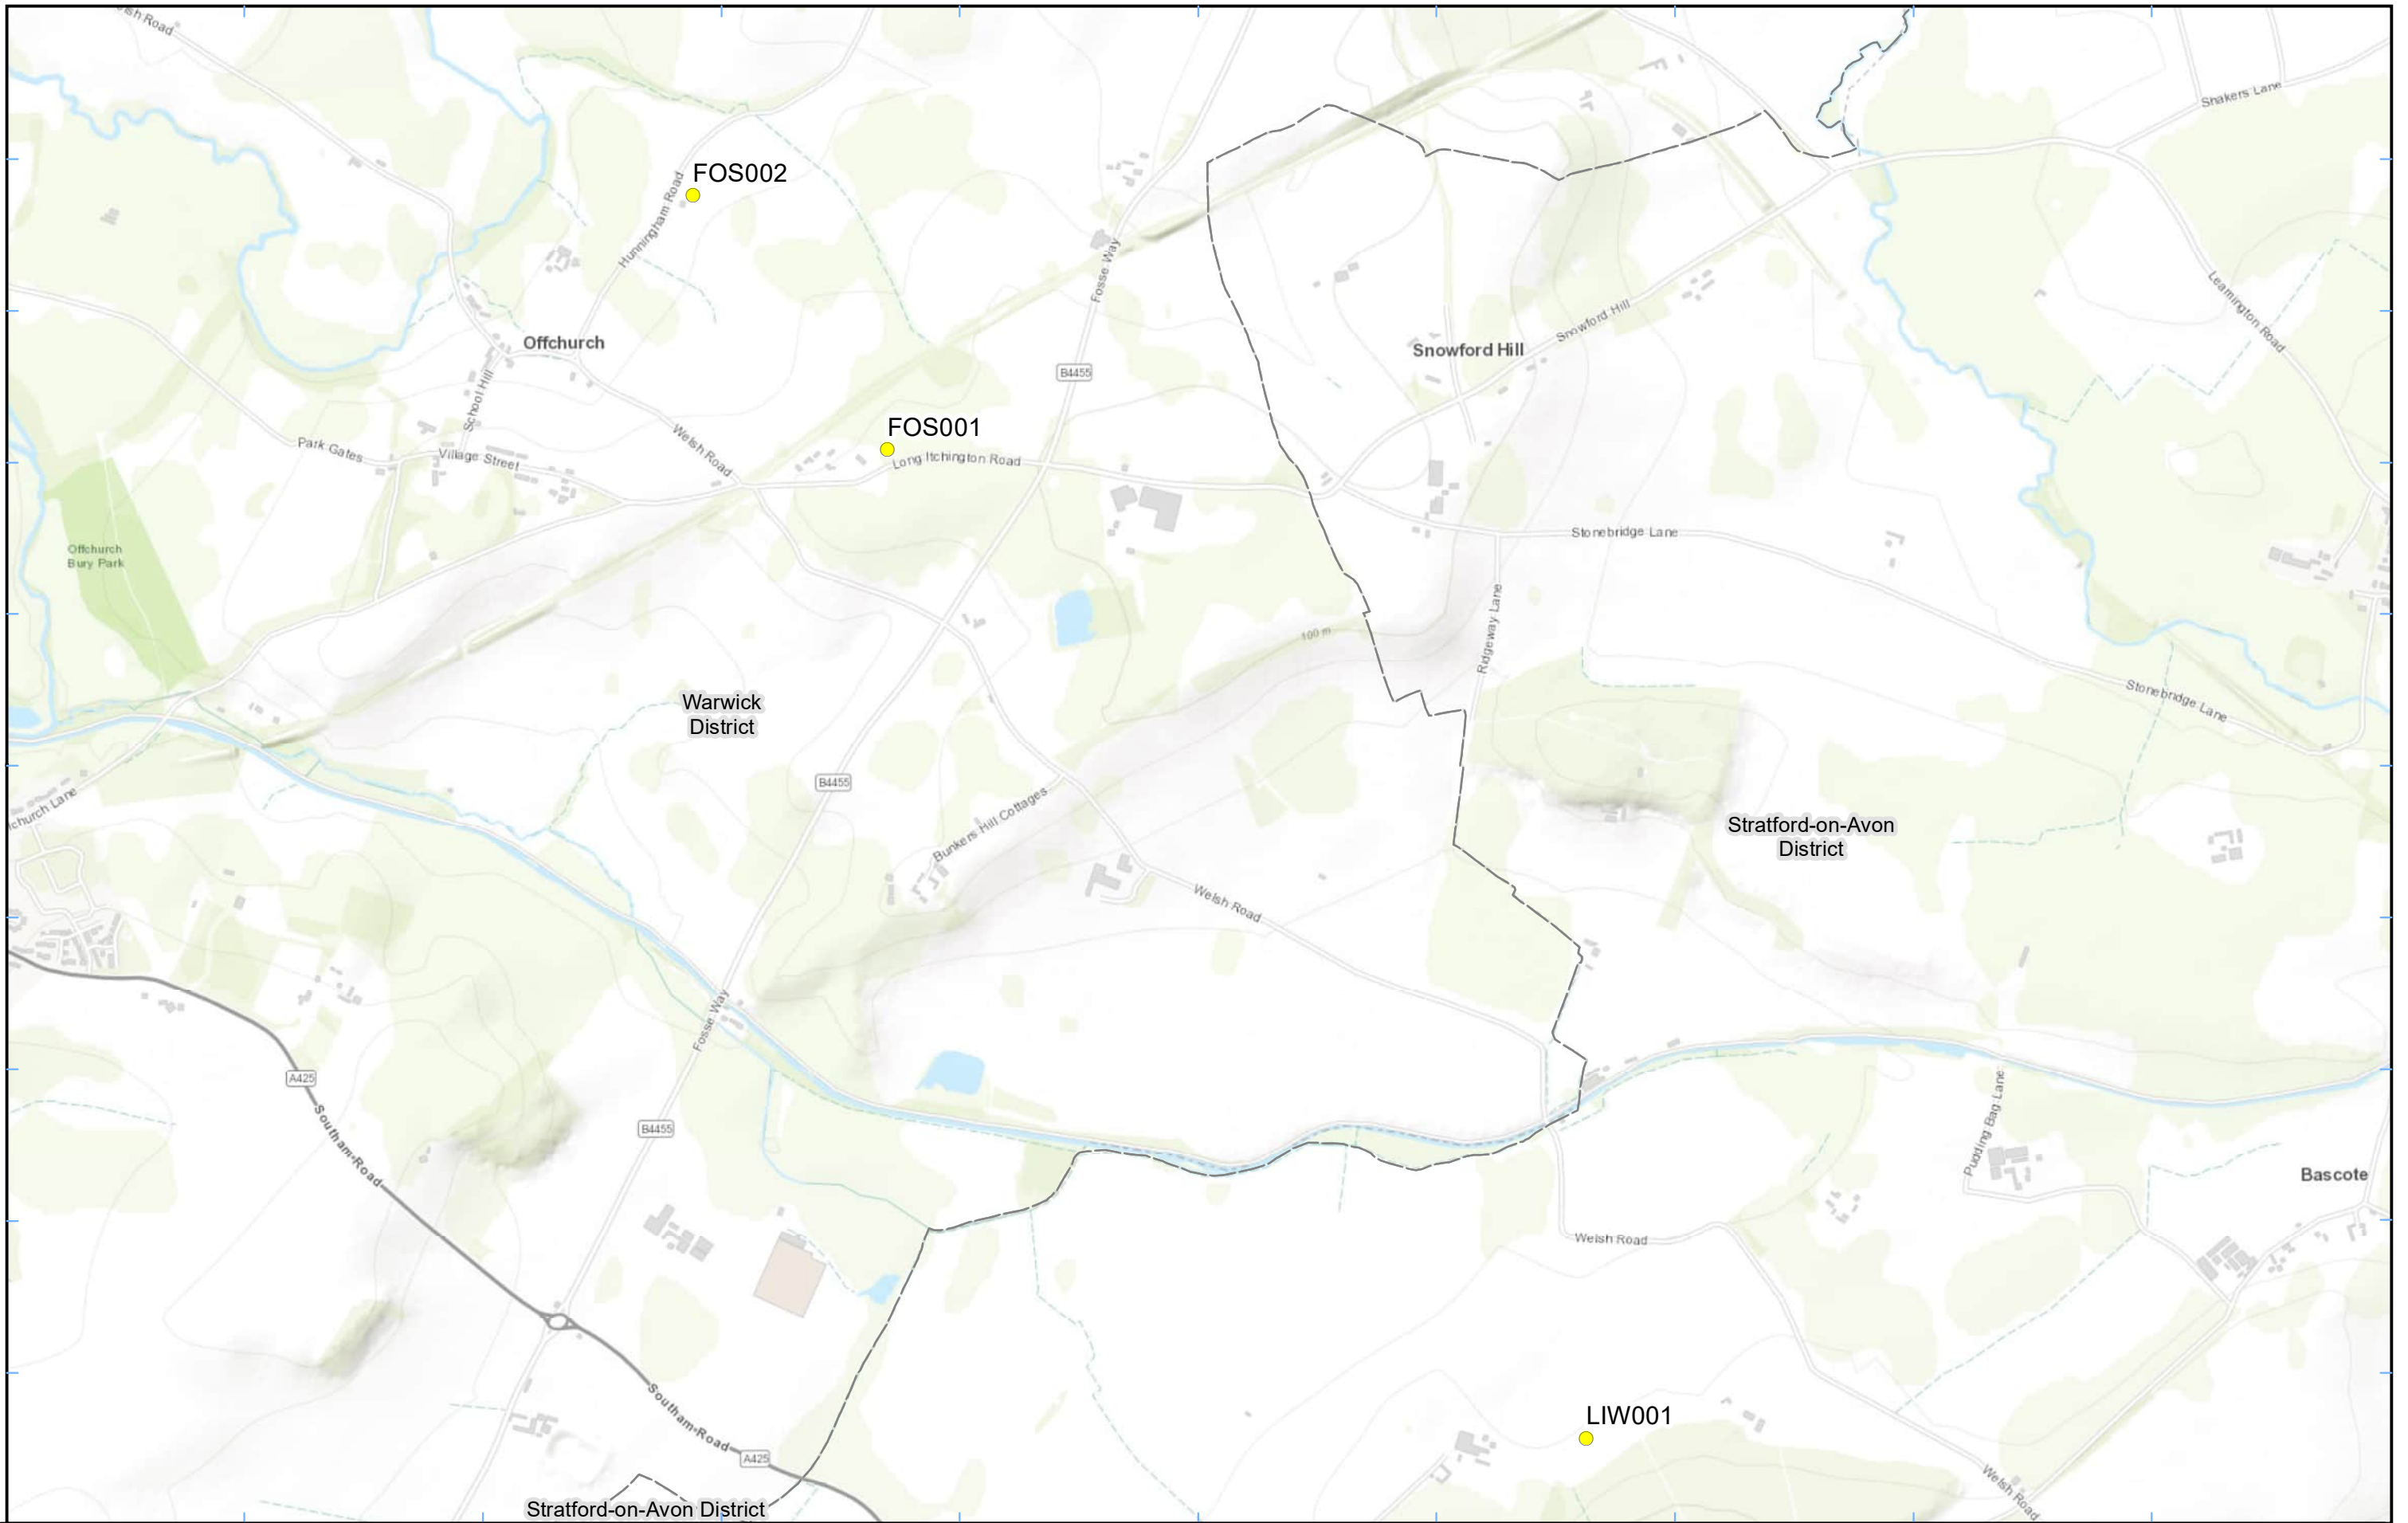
Welsh Road
FOS002
Hunningham Road
Offchurch
School Hill
Park Gates
Village Street
Welsh Road
FOS001
Long Itchington Road
Fosse Way
B4455
Snowford Hill
Snowford Hill
Shakers Lane
Leamington Road
Stonebridge Lane
Offchurch Bury Park
Ridgeway Lane
100 m
Stonebridge Lane
Warwick District
B4455
Bunkers Hill Cottages
Welsh Road
Stratford-on-Avon District
Offchurch Lane
Fosse Way
A425
Southam Road
B4455
Pudding Bag Lane
Bascote
Welsh Road
LIW001
Southam Road
A425
Stratford-on-Avon District
Welsh Road